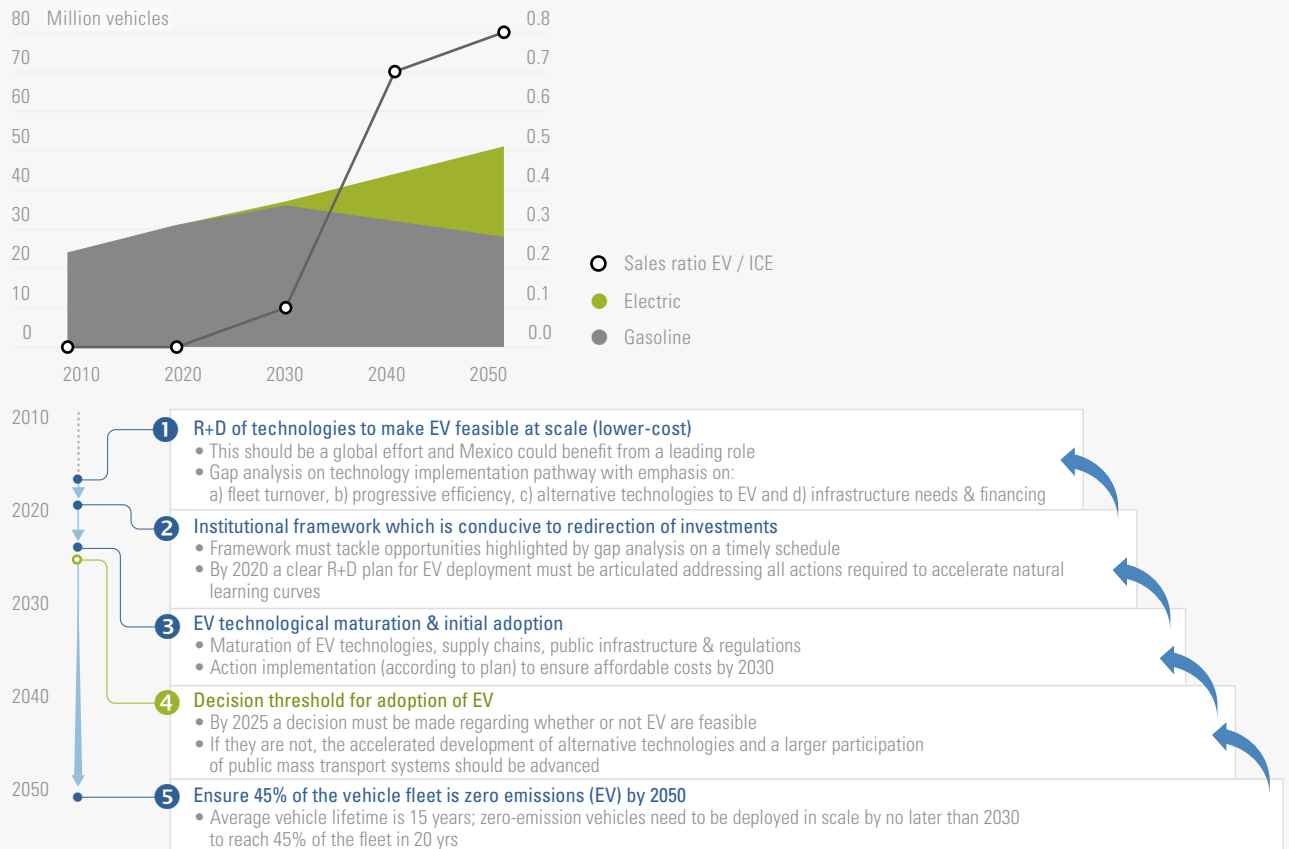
80 Million vehicles
70
60
50
40
30
20
10
0

0.8
0.7
0.6
0.5
0.4
0.3
0.2
0.1
0.0

2010 2020 2030 2040 2050

Sales ratio EV / ICE
Electric
Gasoline

2010
2020
2030
2040
2050

1 R+D of technologies to make EV feasible at scale (lower-cost)
• This should be a global effort and Mexico could benefit from a leading role
• Gap analysis on technology implementation pathway with emphasis on: a) fleet turnover, b) progressive efficiency, c) alternative technologies to EV and d) infrastructure needs & financing

2 Institutional framework which is conducive to redirection of investments
• Framework must tackle opportunities highlighted by gap analysis on a timely schedule
• By 2020 a clear R+D plan for EV deployment must be articulated addressing all actions required to accelerate natural learning curves

3 EV technological maturation & initial adoption
• Maturation of EV technologies, supply chains, public infrastructure & regulations
• Action implementation (according to plan) to ensure affordable costs by 2030

4 Decision threshold for adoption of EV
• By 2025 a decision must be made regarding whether or not EV are feasible
• If they are not, the accelerated development of alternative technologies and a larger participation of public mass transport systems should be advanced

5 Ensure 45% of the vehicle fleet is zero emissions (EV) by 2050
• Average vehicle lifetime is 15 years; zero-emission vehicles need to be deployed in scale by no later than 2030 to reach 45% of the fleet in 20 yrs